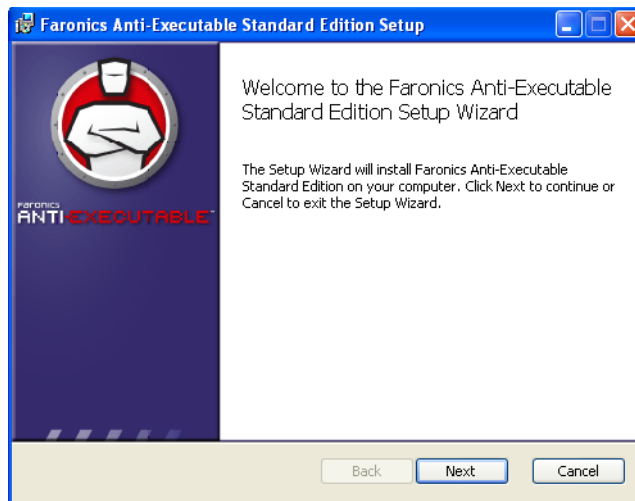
Faronics Anti-Executable Standard Edition Setup

Faronics
ANTI-EXECUTABLE

Welcome to the Faronics Anti-Executable Standard Edition Setup Wizard

The Setup Wizard will install Faronics Anti-Executable Standard Edition on your computer. Click Next to continue or Cancel to exit the Setup Wizard.

Back
Next
Cancel